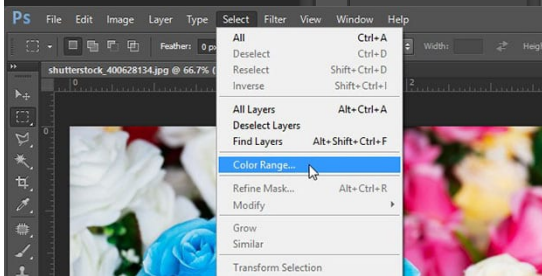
Ps File Edit Image Layer Type Select Filter View Window Help

Feather: 0 px

Width: Heigh

shutterstock_400628134.jpg @ 66.7% (

All Ctrl+A
Deselect Ctrl+D
Reselect Shift+Ctrl+D
Inverse Shift+Ctrl+I

All Layers Alt+Ctrl+A
Deselect Layers
Find Layers Alt+Shift+Ctrl+F

Color Range...

Refine Mask... Alt+Ctrl+R
Modify

Grow
Similar

Transform Selection